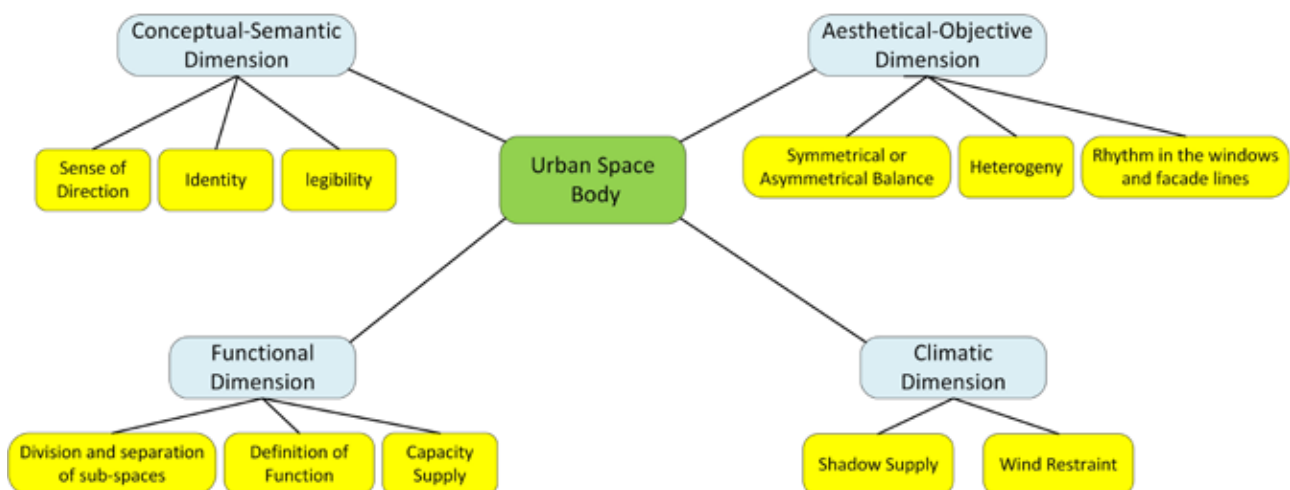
Conceptual-Semantic Dimension

Sense of Direction

Identity

legibility

Aesthetical-Objective Dimension

Symmetrical or Asymmetrical Balance

Heterogeny

Rhythm in the windows and facade lines

Urban Space Body

Functional Dimension

Division and separation of sub-spaces

Definition of Function

Capacity Supply

Climatic Dimension

Shadow Supply

Wind Restraint